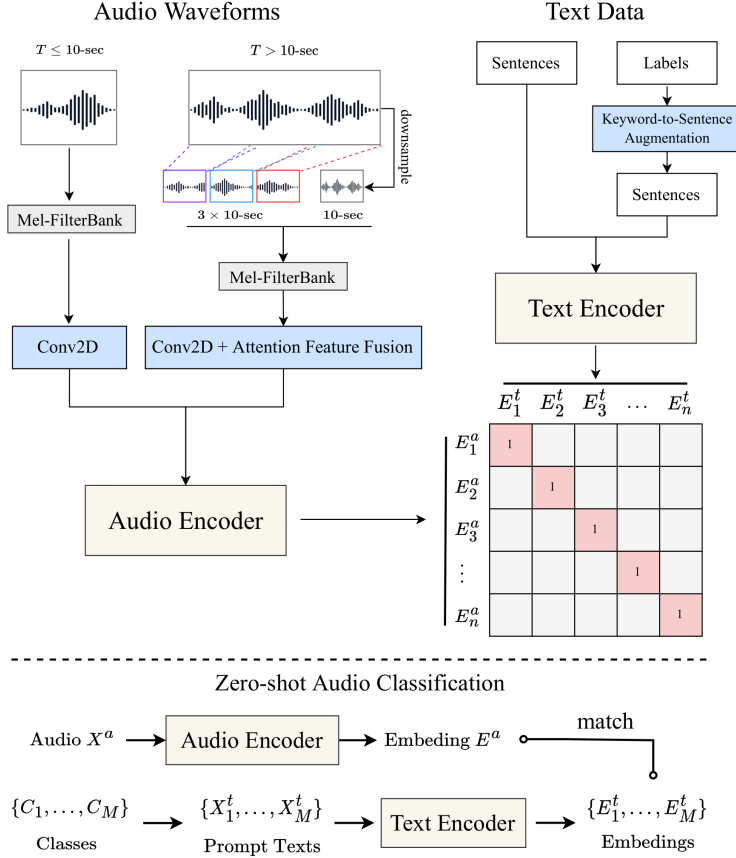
Audio Waveforms

Text Data

$T \leq 10$-sec

$T > 10$-sec

downsample

$3 \times 10$-sec

10-sec

Mel-FilterBank

Mel-FilterBank

Conv2D

Conv2D + Attention Feature Fusion

Audio Encoder

Sentences

Labels

Keyword-to-Sentence Augmentation

Sentences

Text Encoder

| | $E_1^t$ | $E_2^t$ | $E_3^t$ | $\dots$ | $E_n^t$ |
|---|---|---|---|---|---|
| $E_1^a$ | 1 | | | | |
| $E_2^a$ | | 1 | | | |
| $E_3^a$ | | | 1 | | |
| $\vdots$ | | | | 1 | |
| $E_n^a$ | | | | | 1 |

Zero-shot Audio Classification

Audio $X^a$

Audio Encoder

Embeding $E^a$

match

$\{C_1, \dots, C_M\}$

Classes

$\{X_1^t, \dots, X_M^t\}$

Prompt Texts

Text Encoder

$\{E_1^t, \dots, E_M^t\}$

Embedings